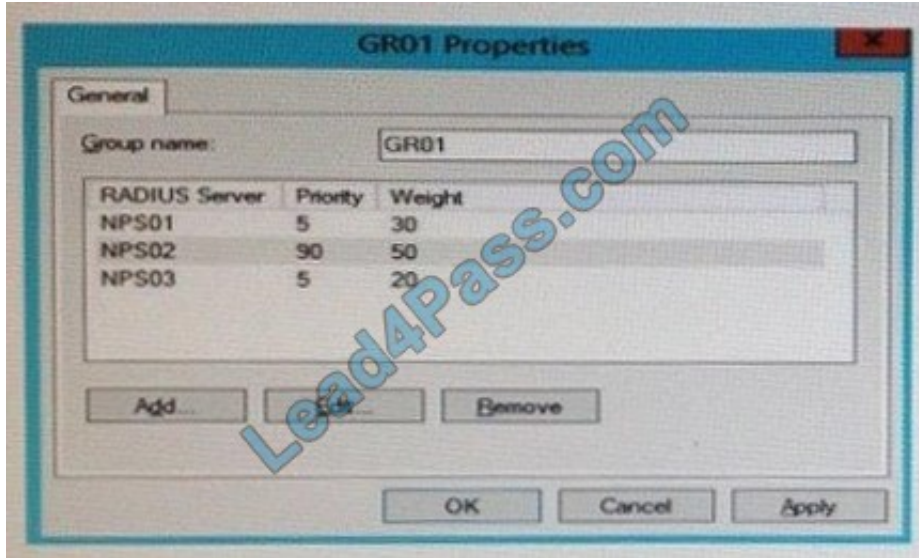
GR01 Properties

General

Group name: GR01

| RADIUS Server | Priority | Weight |
|---|---|---|
| NPS01 | 5 | 30 |
| NPS02 | 90 | 50 |
| NPS03 | 5 | 20 |

Add... Edit... Remove

OK Cancel Apply

Lead4Pass.com